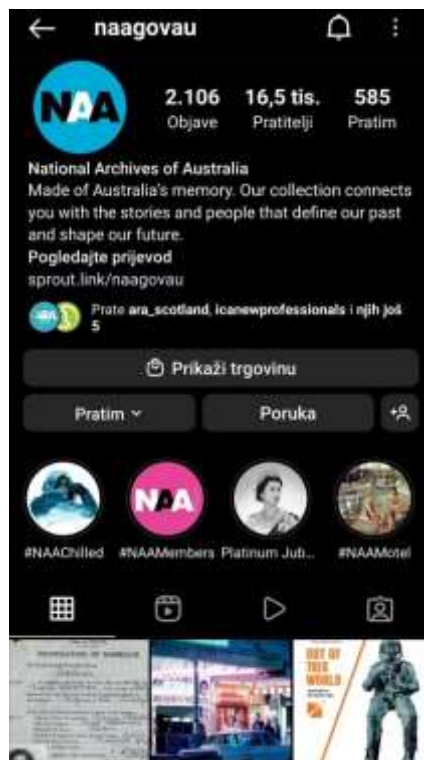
naagovau

NAA

2.106 Objave

16,5 tis. Pratitelji

585 Pratim

National Archives of Australia
Made of Australia's memory. Our collection connects you with the stories and people that define our past and shape our future.
Pogledajte prijevod
sprout.link/naagovau

Prate ara_scotland, icanewprofessionals i njih još 5

Prikaži trgovinu

Pratim

Poruka

#NAAChilled

NAA

#NAAMembers

Platinum Jub...

#NAAMotel

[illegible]

OUT OF THIS WORLD